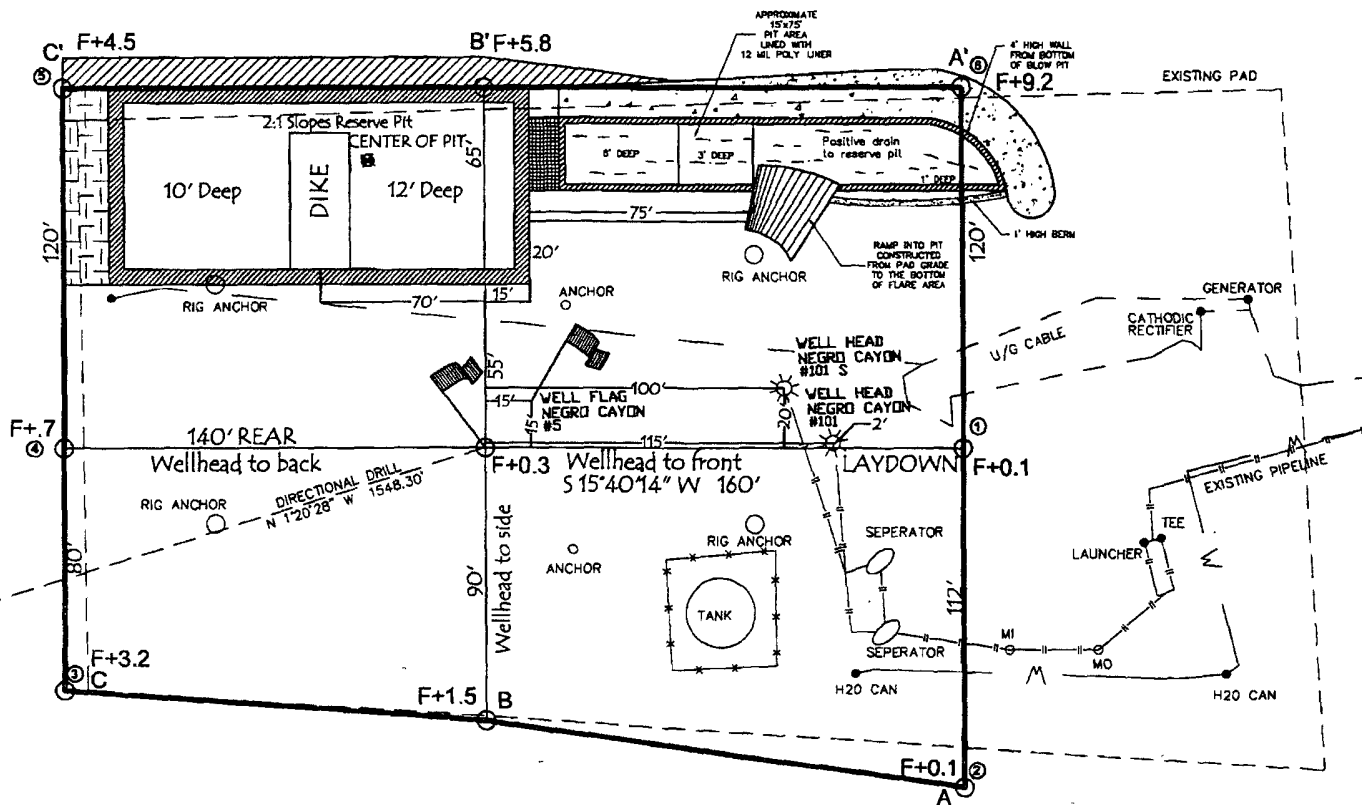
C' F+4.5
⑤
B' F+5.8
APPROXIMATE 15'x75' PIT AREA LINED WITH 12 MIL POLY LINER
4" HIGH WALL FROM BOTTOM OF BLOW PIT
A' ⑥ F+9.2
EXISTING PAD
2:1 Slopes Reserve Pit
CENTER OF PIT
65'
8' DEEP
3' DEEP
Positive drain to reserve pit
1' DEEP
10' Deep
DIKE
12' Deep
120'
75'
120'
1' HIGH BERM
20'
RAMP INTO PIT CONSTRUCTED FROM PAD GRADE TO THE BOTTOM OF FLARE AREA
RIG ANCHOR
RIG ANCHOR
70'
15'
ANCHOR
GENERATOR
CATHODIC RECTIFIER
U/G CABLE
WELL HEAD NEGRO CAYON #101 S
55'
WELL FLAG NEGRO CAYON #5
15'
100'
WELL HEAD NEGRO CAYON #101
45'
20'
2'
F+.7
④
140' REAR
115'
①
Wellhead to back
F+0.3
Wellhead to front
S 15°40'14" W 160'
LAYDOWN
F+0.1
EXISTING PIPELINE
RIG ANCHOR
DIRECTIONAL DRILL N 1°20'28" W 1548.30'
RIG ANCHOR
SEPERATOR
TEE
LAUNCHER
ANCHOR
80'
90'
Wellhead to side
TANK
112'
SEPERATOR
MI
MO
F+3.2
③ C
H20 CAN
H20 CAN
F+1.5
B
F+0.1
②
A